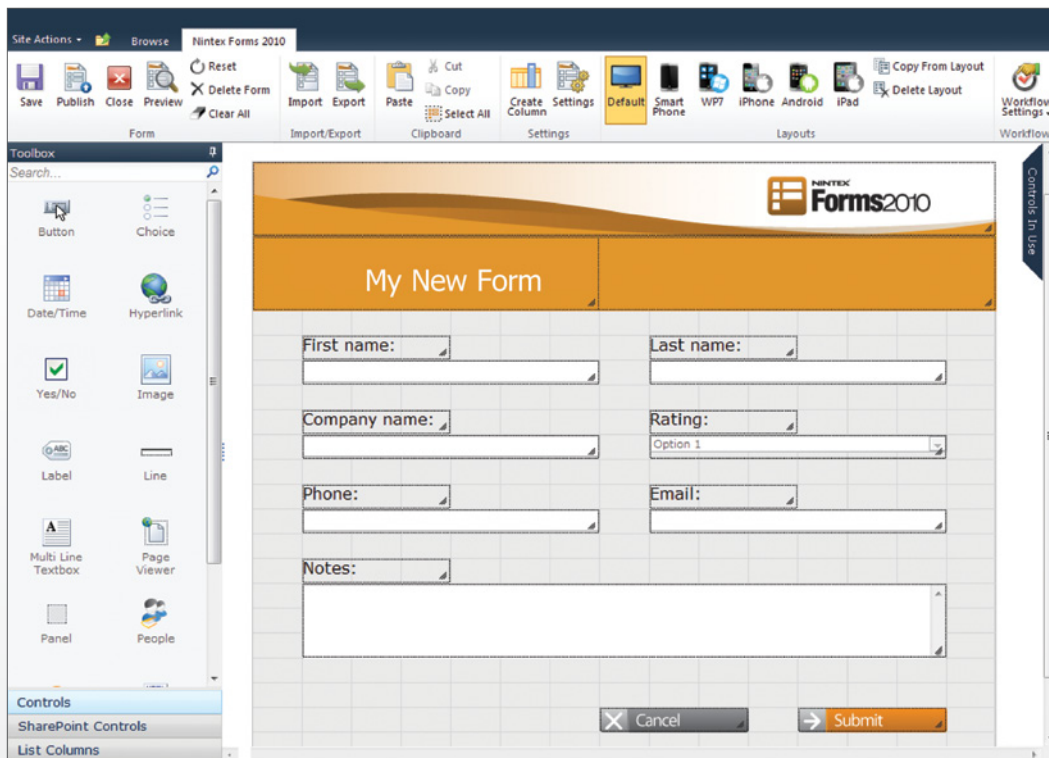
Site Actions · Browse Nintex Forms 2010

Save Publish Close Preview Reset Delete Form Clear All
Form

Import Export
Import/Export

Paste Cut Copy Select All
Clipboard

Create Column Settings
Settings

Default Smart Phone WP7 iPhone Android iPad Copy From Layout Delete Layout
Layouts

Workflow Settings
Workflow

Toolbox
Search...

Button Choice
Date/Time Hyperlink
Yes/No Image
Label Line
Multi Line Textbox Page Viewer
Panel People

Controls
SharePoint Controls
List Columns

NINTEX Forms2010

My New Form

First name:
Last name:
Company name:
Rating:
Option 1
Phone:
Email:
Notes:

Cancel
Submit

Controls In Use